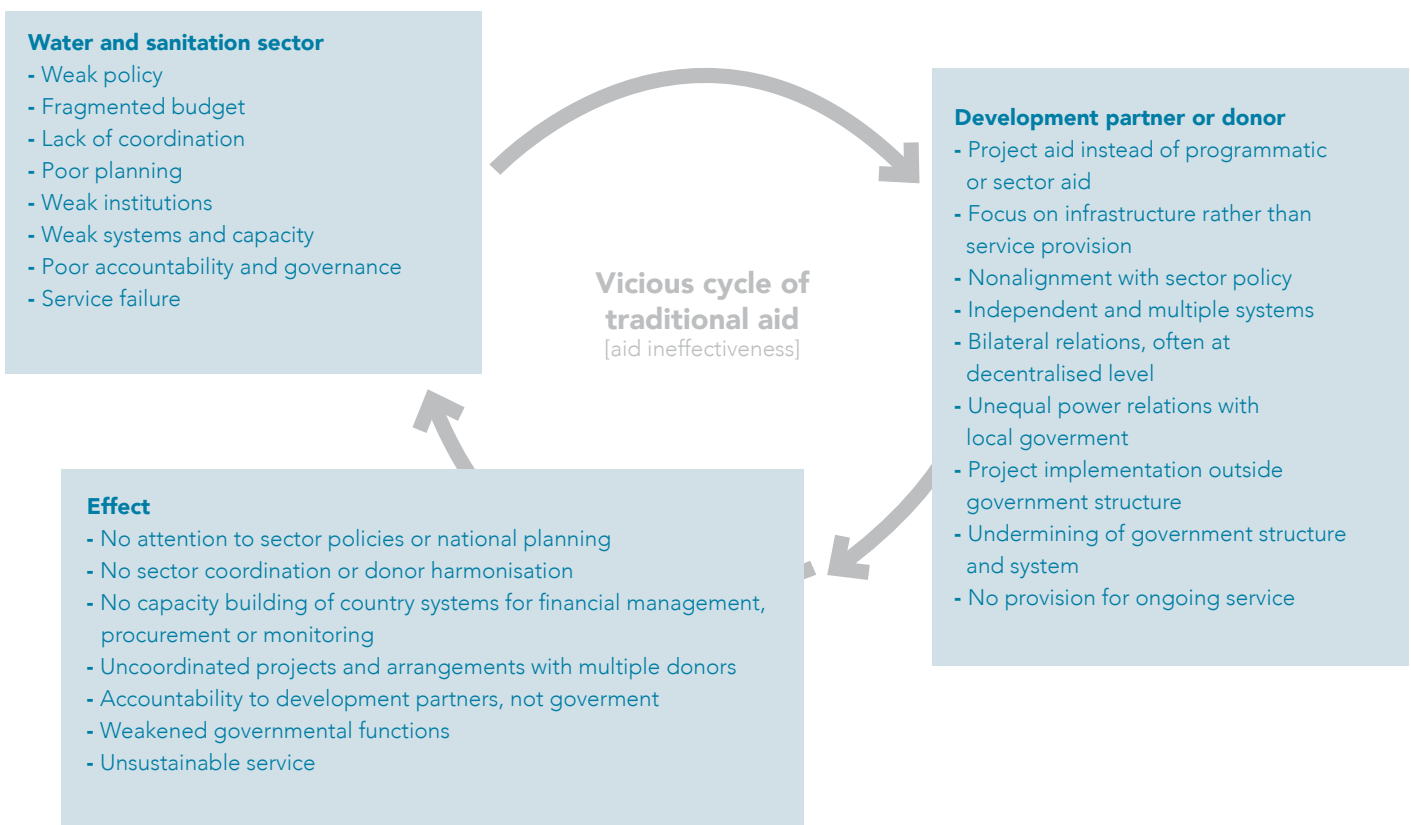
Water and sanitation sector
- Weak policy
- Fragmented budget
- Lack of coordination
- Poor planning
- Weak institutions
- Weak systems and capacity
- Poor accountability and governance
- Service failure

Vicious cycle of traditional aid
[aid ineffectiveness]

Development partner or donor
- Project aid instead of programmatic or sector aid
- Focus on infrastructure rather than service provision
- Nonalignment with sector policy
- Independent and multiple systems
- Bilateral relations, often at decentralised level
- Unequal power relations with local goverment
- Project implementation outside government structure
- Undermining of government structure and system
- No provision for ongoing service

Effect
- No attention to sector policies or national planning
- No sector coordination or donor harmonisation
- No capacity building of country systems for financial management, procurement or monitoring
- Uncoordinated projects and arrangements with multiple donors
- Accountability to development partners, not goverment
- Weakened governmental functions
- Unsustainable service